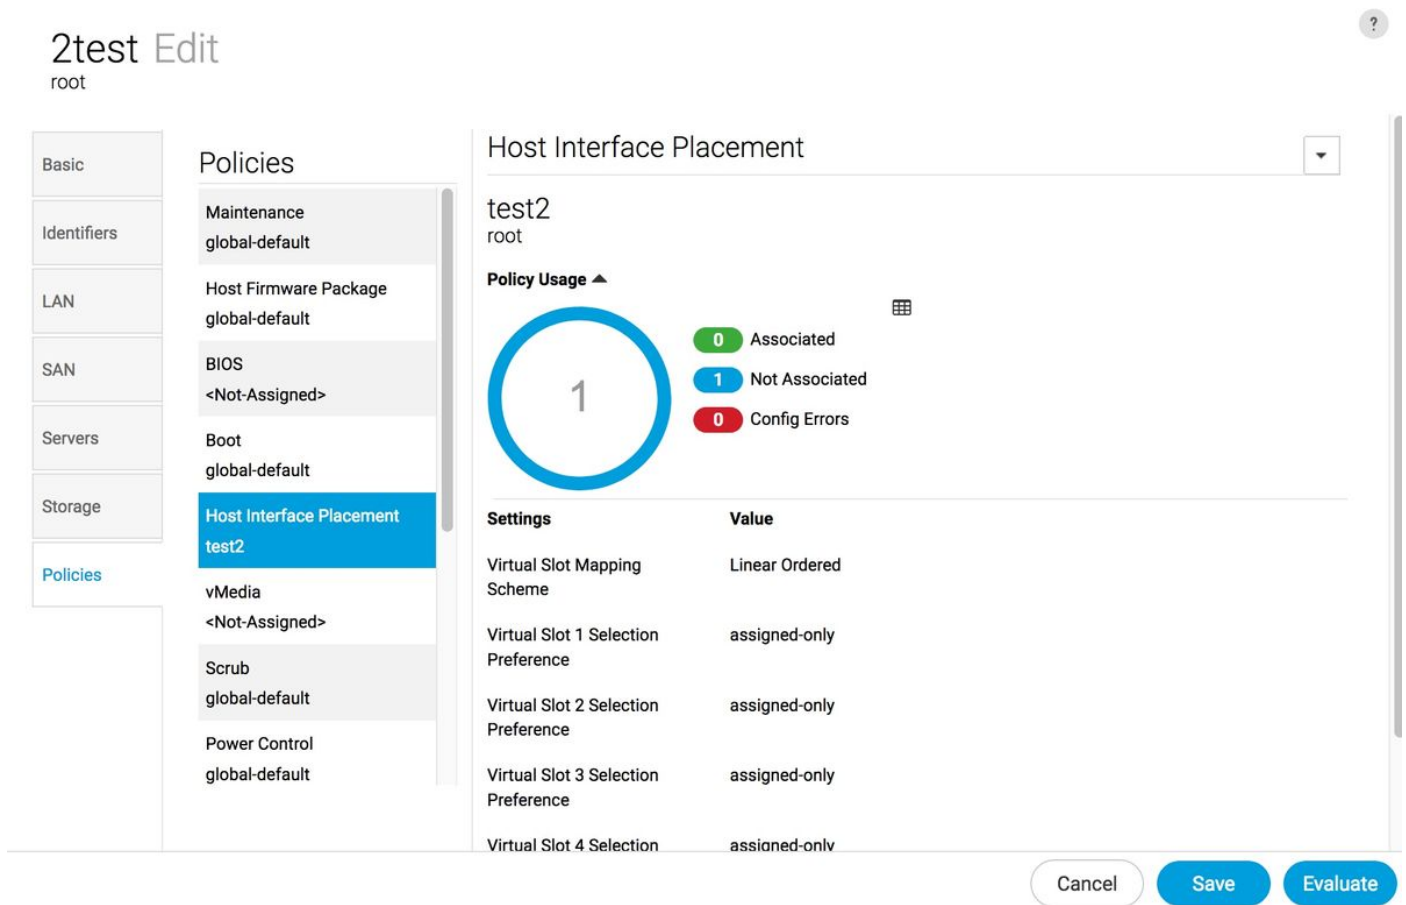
2test Edit
root

?

Basic

Identifiers

LAN

SAN

Servers

Storage

Policies

Policies

Maintenance
global-default

Host Firmware Package
global-default

BIOS
<Not-Assigned>

Boot
global-default

Host Interface Placement
test2

vMedia
<Not-Assigned>

Scrub
global-default

Power Control
global-default

Host Interface Placement

test2
root

Policy Usage

1

0 Associated
1 Not Associated
0 Config Errors

| Settings | Value |
|---|---|
| Virtual Slot Mapping Scheme | Linear Ordered |
| Virtual Slot 1 Selection Preference | assigned-only |
| Virtual Slot 2 Selection Preference | assigned-only |
| Virtual Slot 3 Selection Preference | assigned-only |
| Virtual Slot 4 Selection | assigned-only |

Cancel Save Evaluate